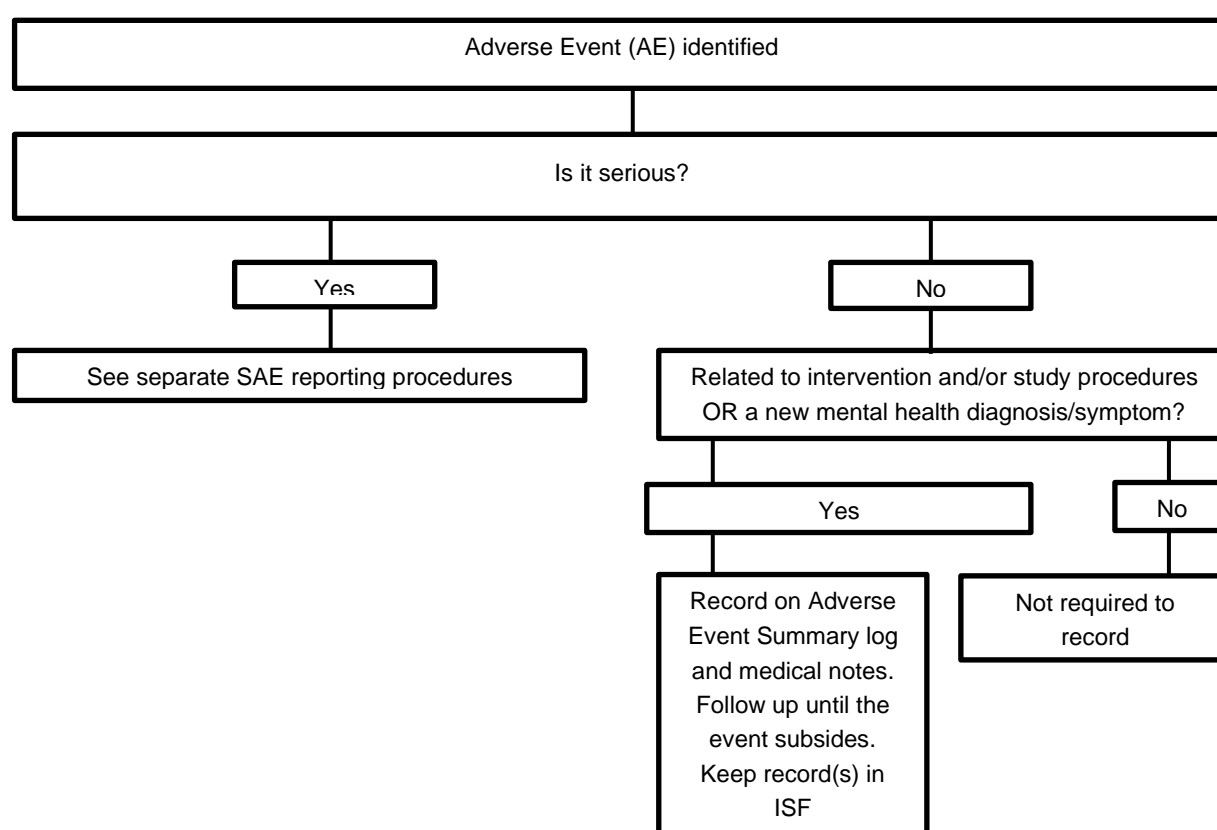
Adverse Event (AE) identified

Is it serious?

Yes

No

See separate SAE reporting procedures

Related to intervention and/or study procedures OR a new mental health diagnosis/symptom?

Yes

No

Record on Adverse Event Summary log and medical notes. Follow up until the event subsides. Keep record(s) in ISF

Not required to record